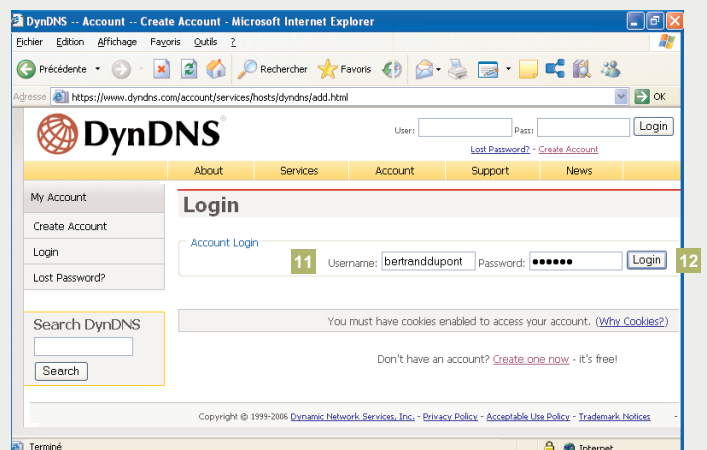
DynDNS -- Account -- Create Account - Microsoft Internet Explorer

Fichier Edition Affichage Favoris Outils ?

Précédente Rechercher Favoris

Adresse https://www.dyndns.com/account/services/hosts/dyndns/add.html OK

DynDNS®

User: Pass: Login

Lost Password? - Create Account

About Services Account Support News

My Account

Create Account

Login

Lost Password?

Search DynDNS

Search

Login

Account Login

11

Username: bertranddupont Password: ●●●●●● Login

12

You must have cookies enabled to access your account. (Why Cookies?)

Don't have an account? Create one now - it's free!

Copyright © 1999-2006 Dynamic Network Services, Inc. - Privacy Policy - Acceptable Use Policy - Trademark Notices

Terminé Internet